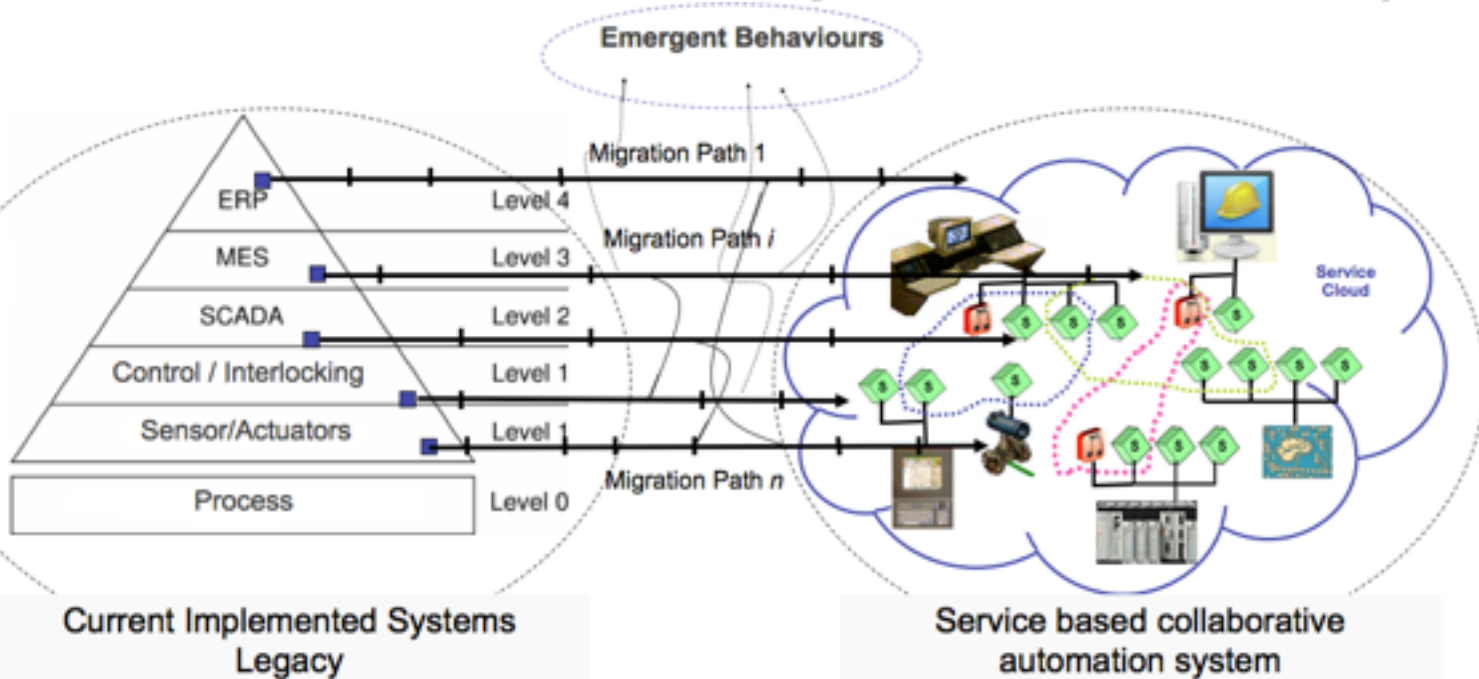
Emergent Behaviours

Migration Path 1

ERP
Level 4

Migration Path $i$

MES
Level 3

SCADA
Level 2

Control / Interlocking
Level 1

Sensor/Actuators
Level 1

Migration Path $n$

Process
Level 0

Service Cloud

Current Implemented Systems Legacy

Service based collaborative automation system